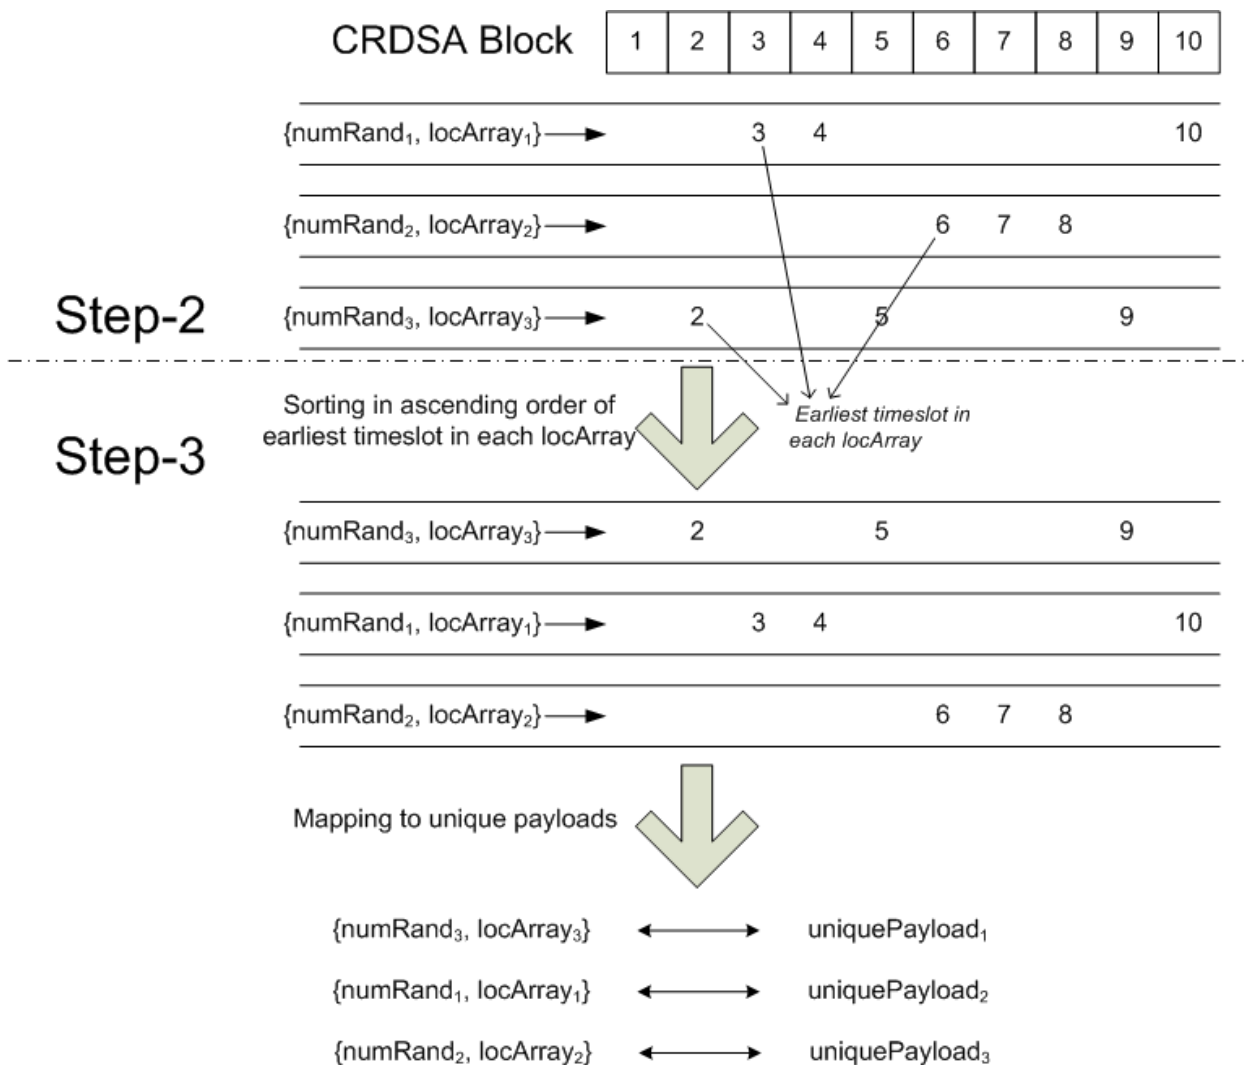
CRDSA Block

| 1 | 2 | 3 | 4 | 5 | 6 | 7 | 8 | 9 | 10 |
|---|---|---|---|---|---|---|---|---|---|

{numRand$_1$, locArray$_1$} 3 4 10

{numRand$_2$, locArray$_2$} 6 7 8

Step-2

{numRand$_3$, locArray$_3$} 2 5 9

Sorting in ascending order of earliest timeslot in each locArray

Earliest timeslot in each locArray

Step-3

{numRand$_3$, locArray$_3$} 2 5 9

{numRand$_1$, locArray$_1$} 3 4 10

{numRand$_2$, locArray$_2$} 6 7 8

Mapping to unique payloads

{numRand$_3$, locArray$_3$} uniquePayload$_1$

{numRand$_1$, locArray$_1$} uniquePayload$_2$

{numRand$_2$, locArray$_2$} uniquePayload$_3$